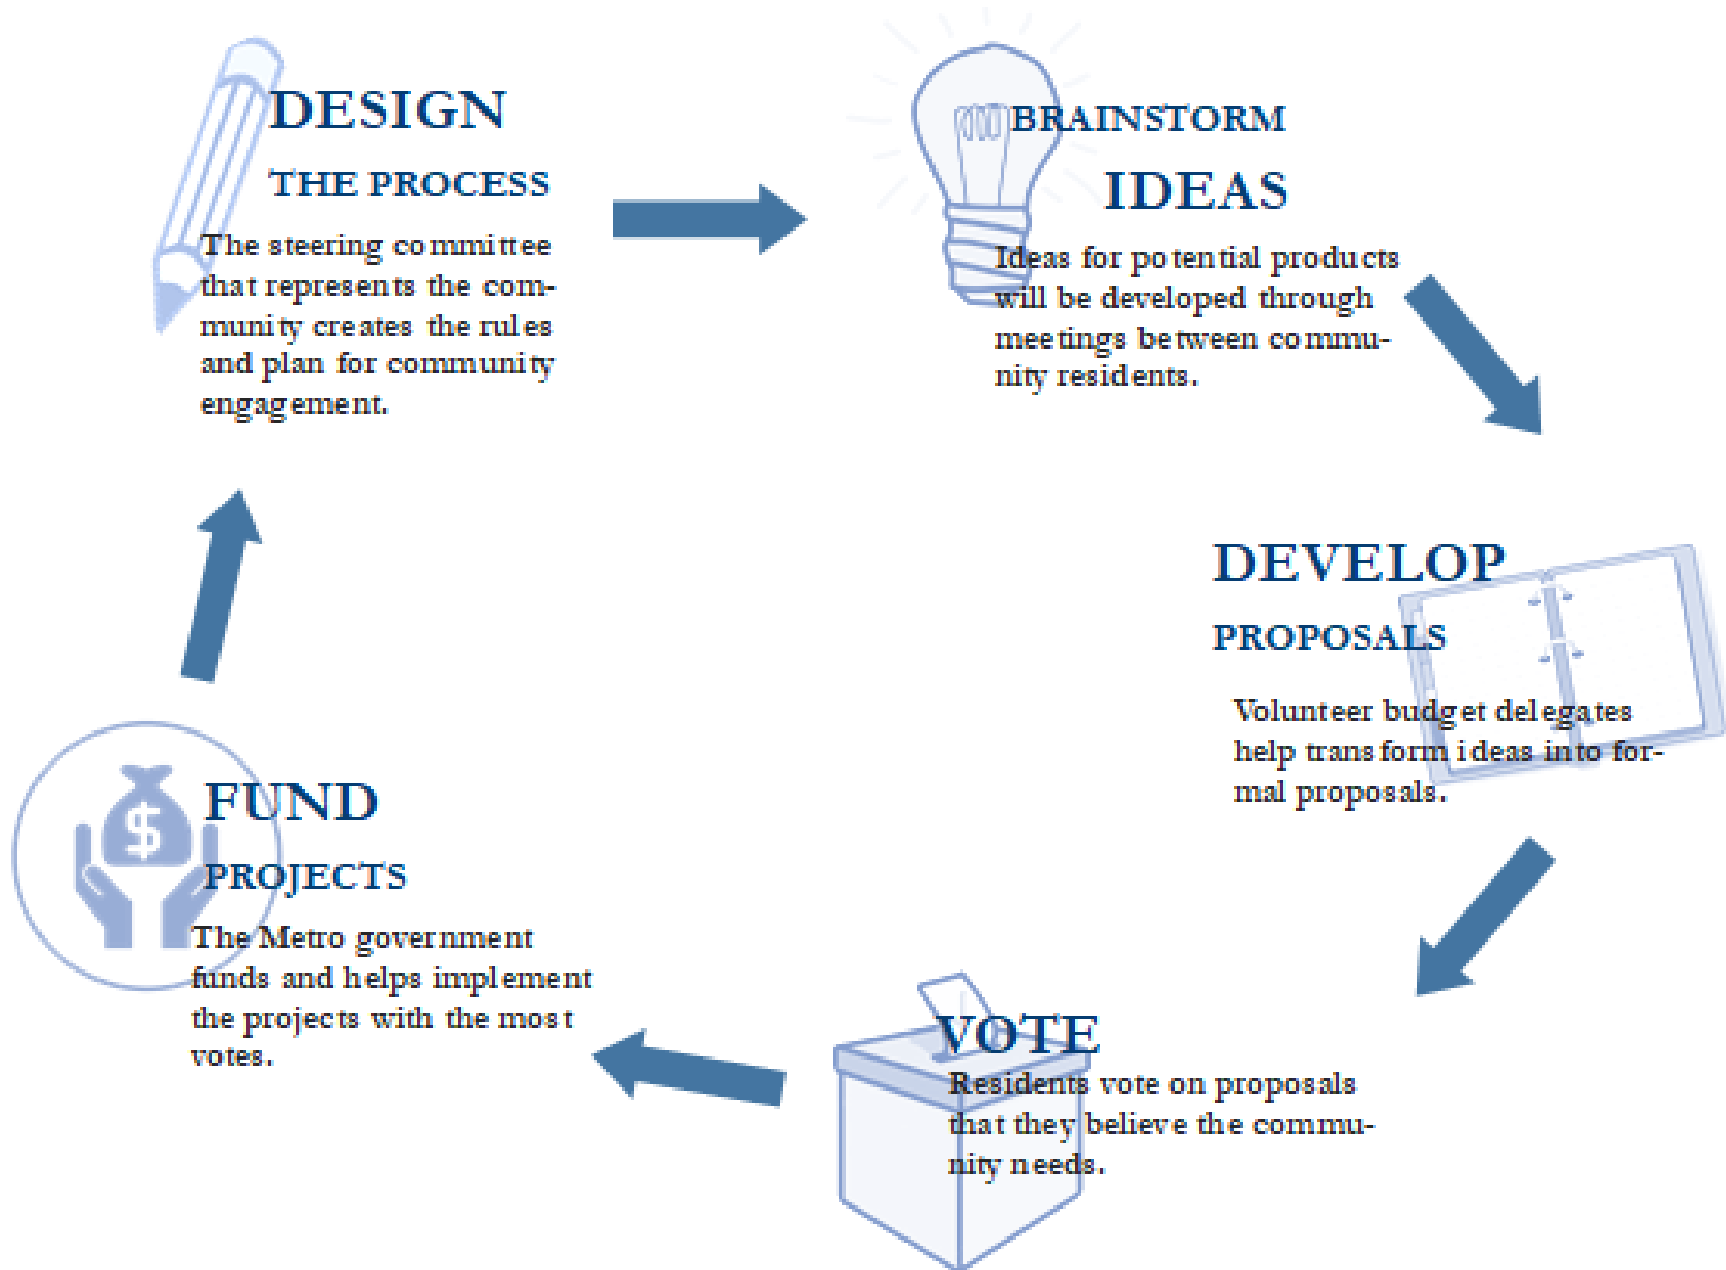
DESIGN

THE PROCESS

The steering committee that represents the community creates the rules and plan for community engagement.

BRAINSTORM

IDEAS

Ideas for potential products will be developed through meetings between community residents.

DEVELOP

PROPOSALS

Volunteer budget delegates help transform ideas into formal proposals.

VOTE

Residents vote on proposals that they believe the community needs.

FUND

PROJECTS

The Metro government funds and helps implement the projects with the most votes.

$